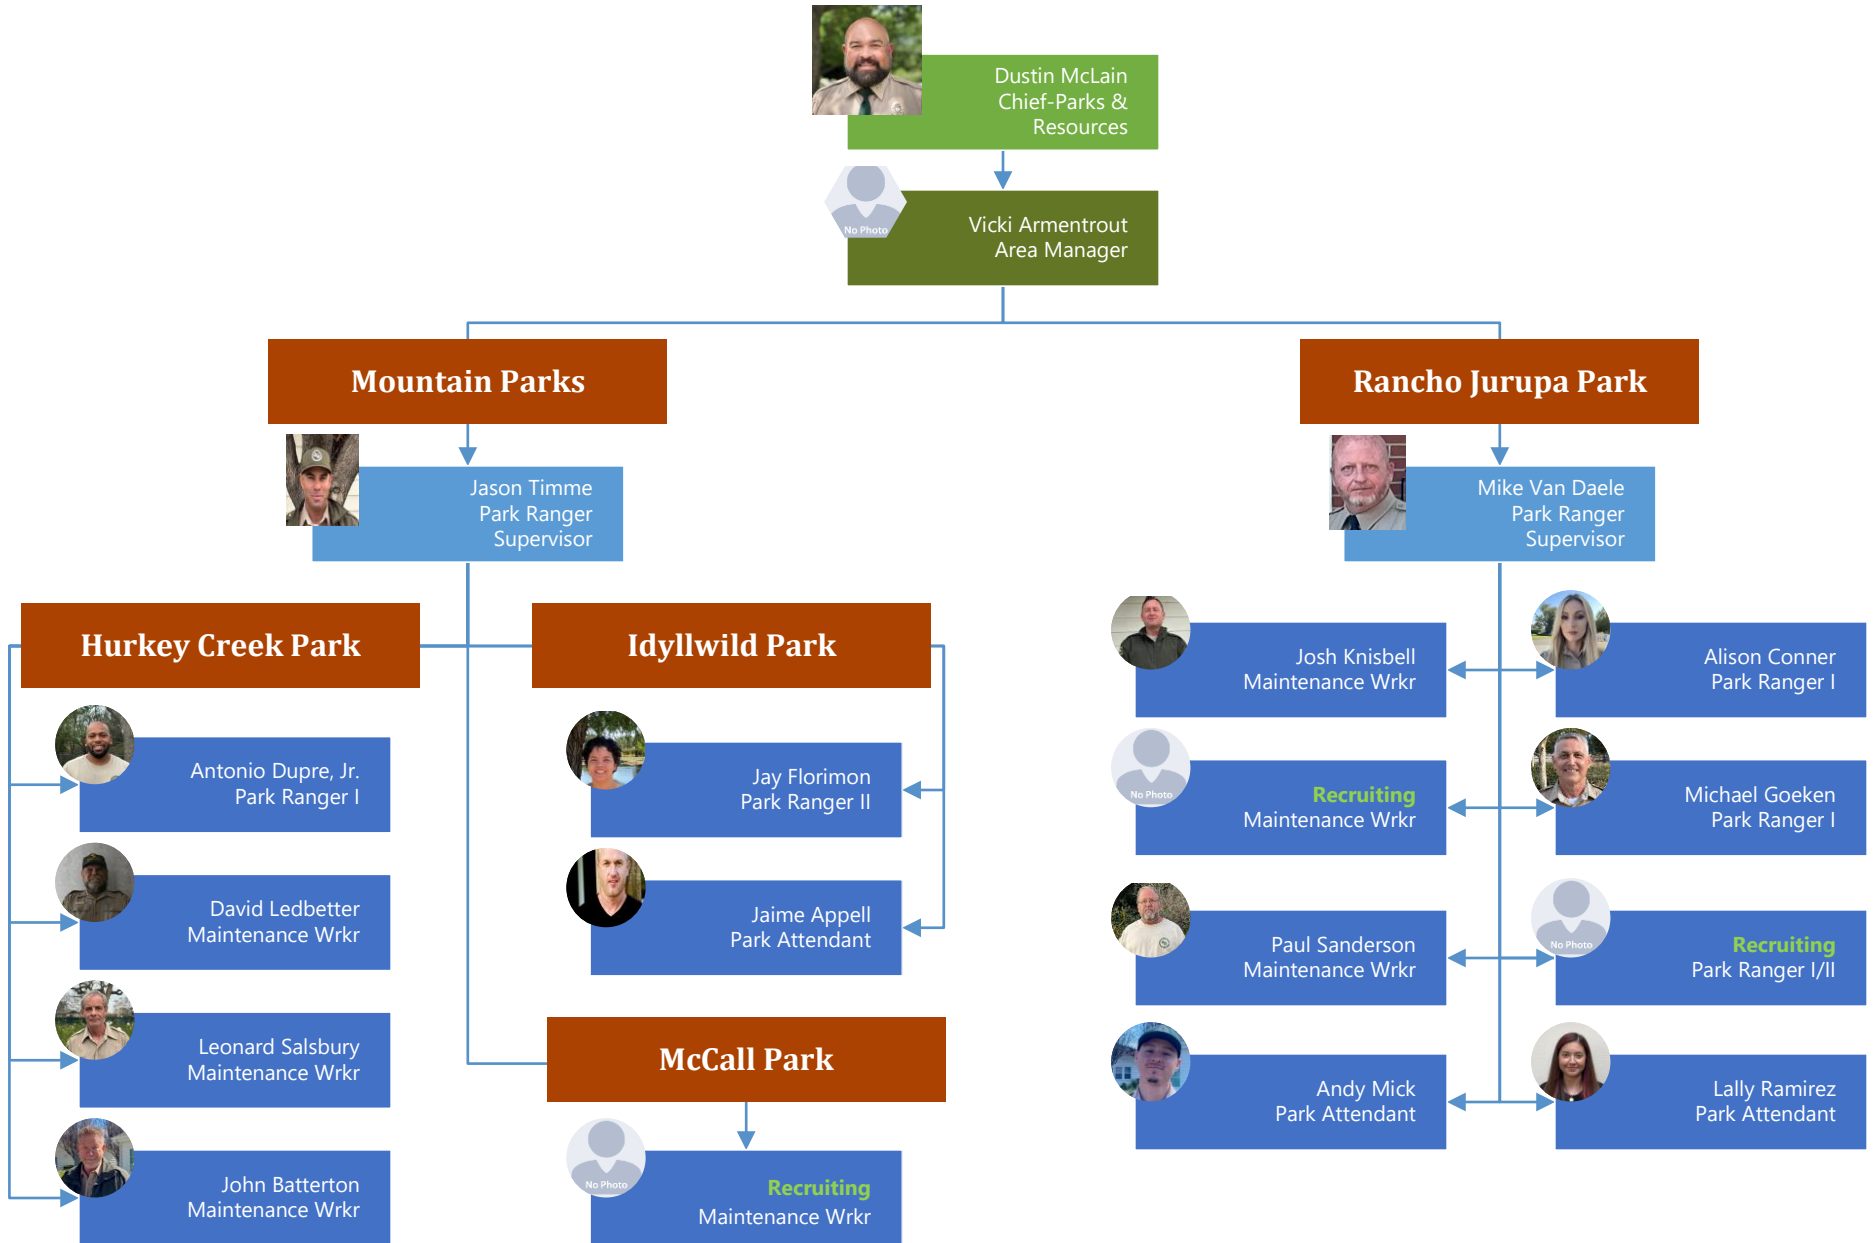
Dustin McLain
Chief-Parks &
Resources

No Photo
Vicki Armentrout
Area Manager

Mountain Parks

Jason Timme
Park Ranger
Supervisor

Hurkey Creek Park

Antonio Dupre, Jr.
Park Ranger I

David Ledbetter
Maintenance Wrkr

Leonard Salsbury
Maintenance Wrkr

John Batterton
Maintenance Wrkr

Idyllwild Park

Jay Florimon
Park Ranger II

Jaime Appell
Park Attendant

McCall Park

No Photo
Recruiting
Maintenance Wrkr

Rancho Jurupa Park

Mike Van Daele
Park Ranger
Supervisor

Josh Knisbell
Maintenance Wrkr

Alison Conner
Park Ranger I

No Photo
Recruiting
Maintenance Wrkr

Michael Goeken
Park Ranger I

Paul Sanderson
Maintenance Wrkr

No Photo
Recruiting
Park Ranger I/II

Andy Mick
Park Attendant

Lally Ramirez
Park Attendant